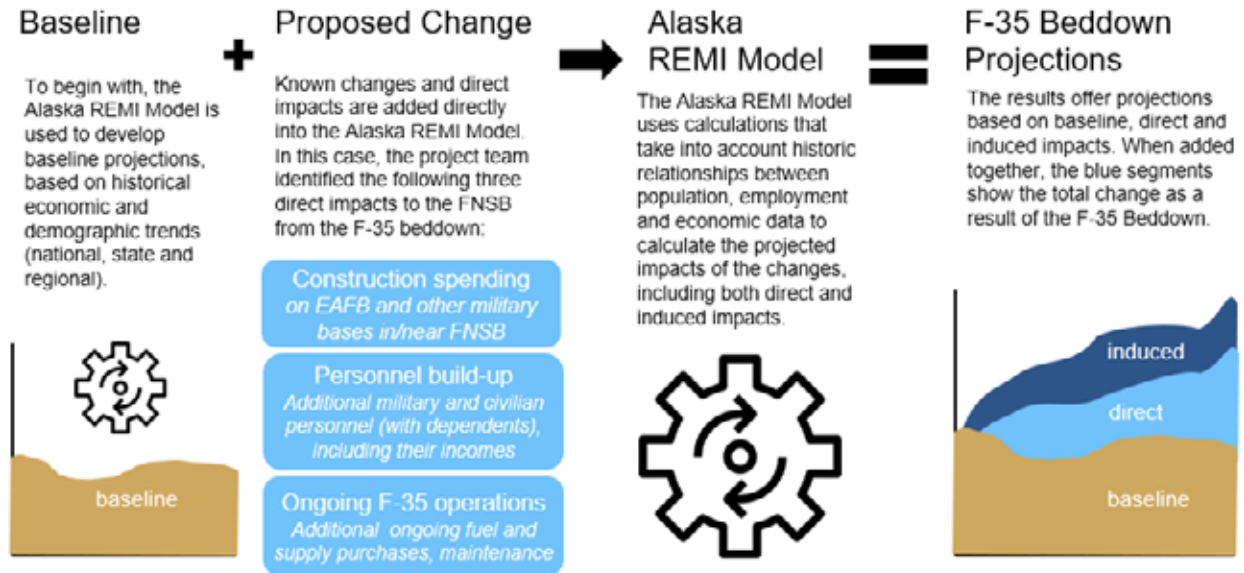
Baseline

To begin with, the Alaska REMI Model is used to develop baseline projections, based on historical economic and demographic trends (national, state and regional).

baseline

Proposed Change

Known changes and direct impacts are added directly into the Alaska REMI Model. In this case, the project team identified the following three direct impacts to the FNSB from the F-35 beddown:

Construction spending
on EAFB and other military bases in/near FNSB

Personnel build-up
Additional military and civilian personnel (with dependents), including their incomes

Ongoing F-35 operations
Additional ongoing fuel and supply purchases, maintenance

Alaska REMI Model

The Alaska REMI Model uses calculations that take into account historic relationships between population, employment and economic data to calculate the projected impacts of the changes, including both direct and induced impacts.

F-35 Beddown Projections

The results offer projections based on baseline, direct and induced impacts. When added together, the blue segments show the total change as a result of the F-35 Beddown.

induced

direct

baseline